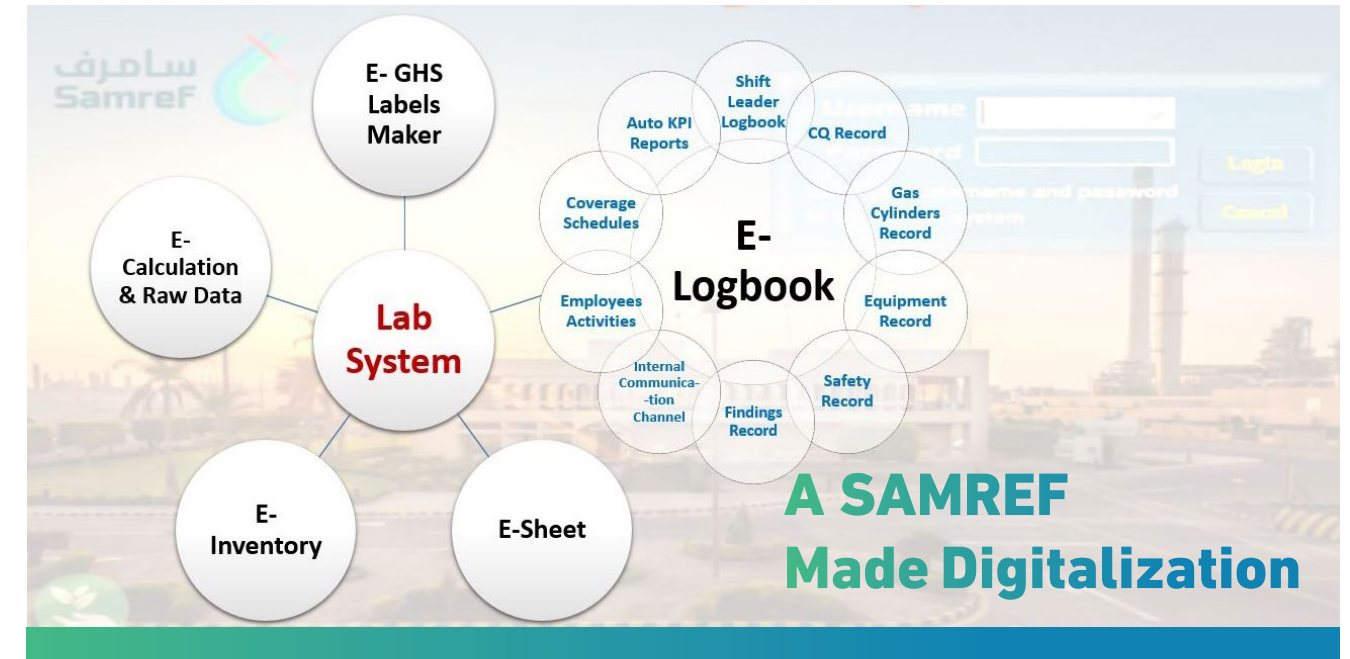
سامرف
Samref

E- GHS Labels Maker

E- Calculation & Raw Data

Lab System

E- Inventory

E-Sheet

Shift Leader Logbook

CQ Record

Gas Cylinders Record

Equipment Record

Safety Record

Findings Record

Internal Communica- -tion Channel

Employees Activities

Coverage Schedules

Auto KPI Reports

E- Logbook

Username
Password
Login
Cancel

A SAMREF
Made Digitalization